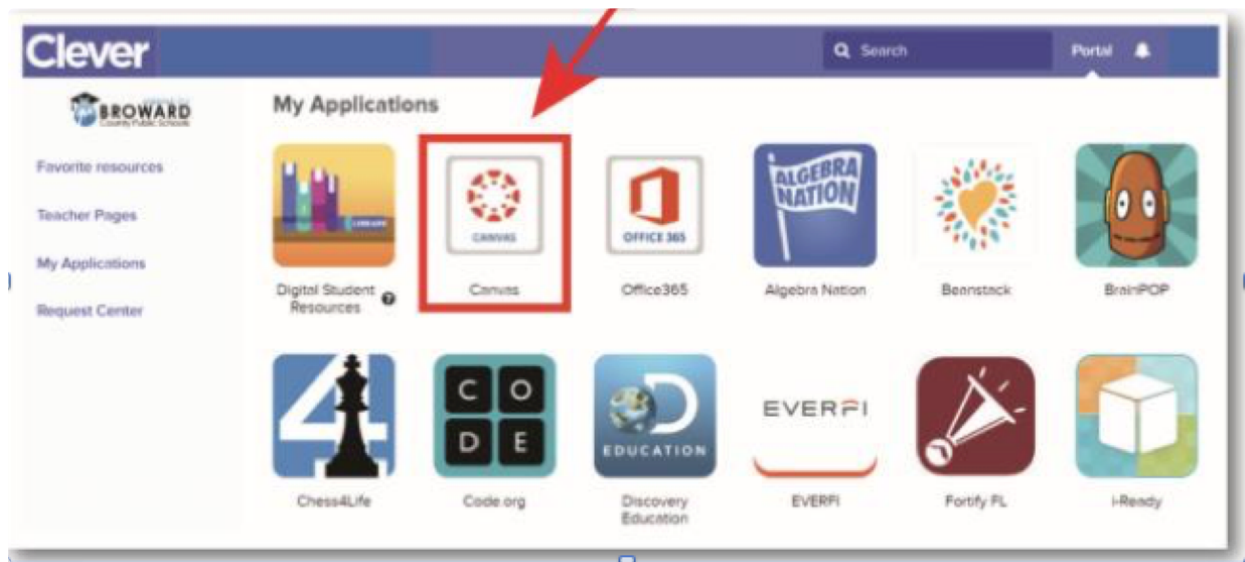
Clever

Search

Portal

BROWARD
County Public Schools

Favorite resources

Teacher Pages

My Applications

Request Center

My Applications

LIBRARY

Digital Student Resources

CANVAS

Canvas

OFFICE 365

Office365

ALGEBRA NATION

Algebra Nation

Beanstack

BrainPOP

4

Chess4Life

C O D E

Code.org

D EDUCATION

Discovery Education

EVERFI

EVERFI

Fortify FL

i-Ready